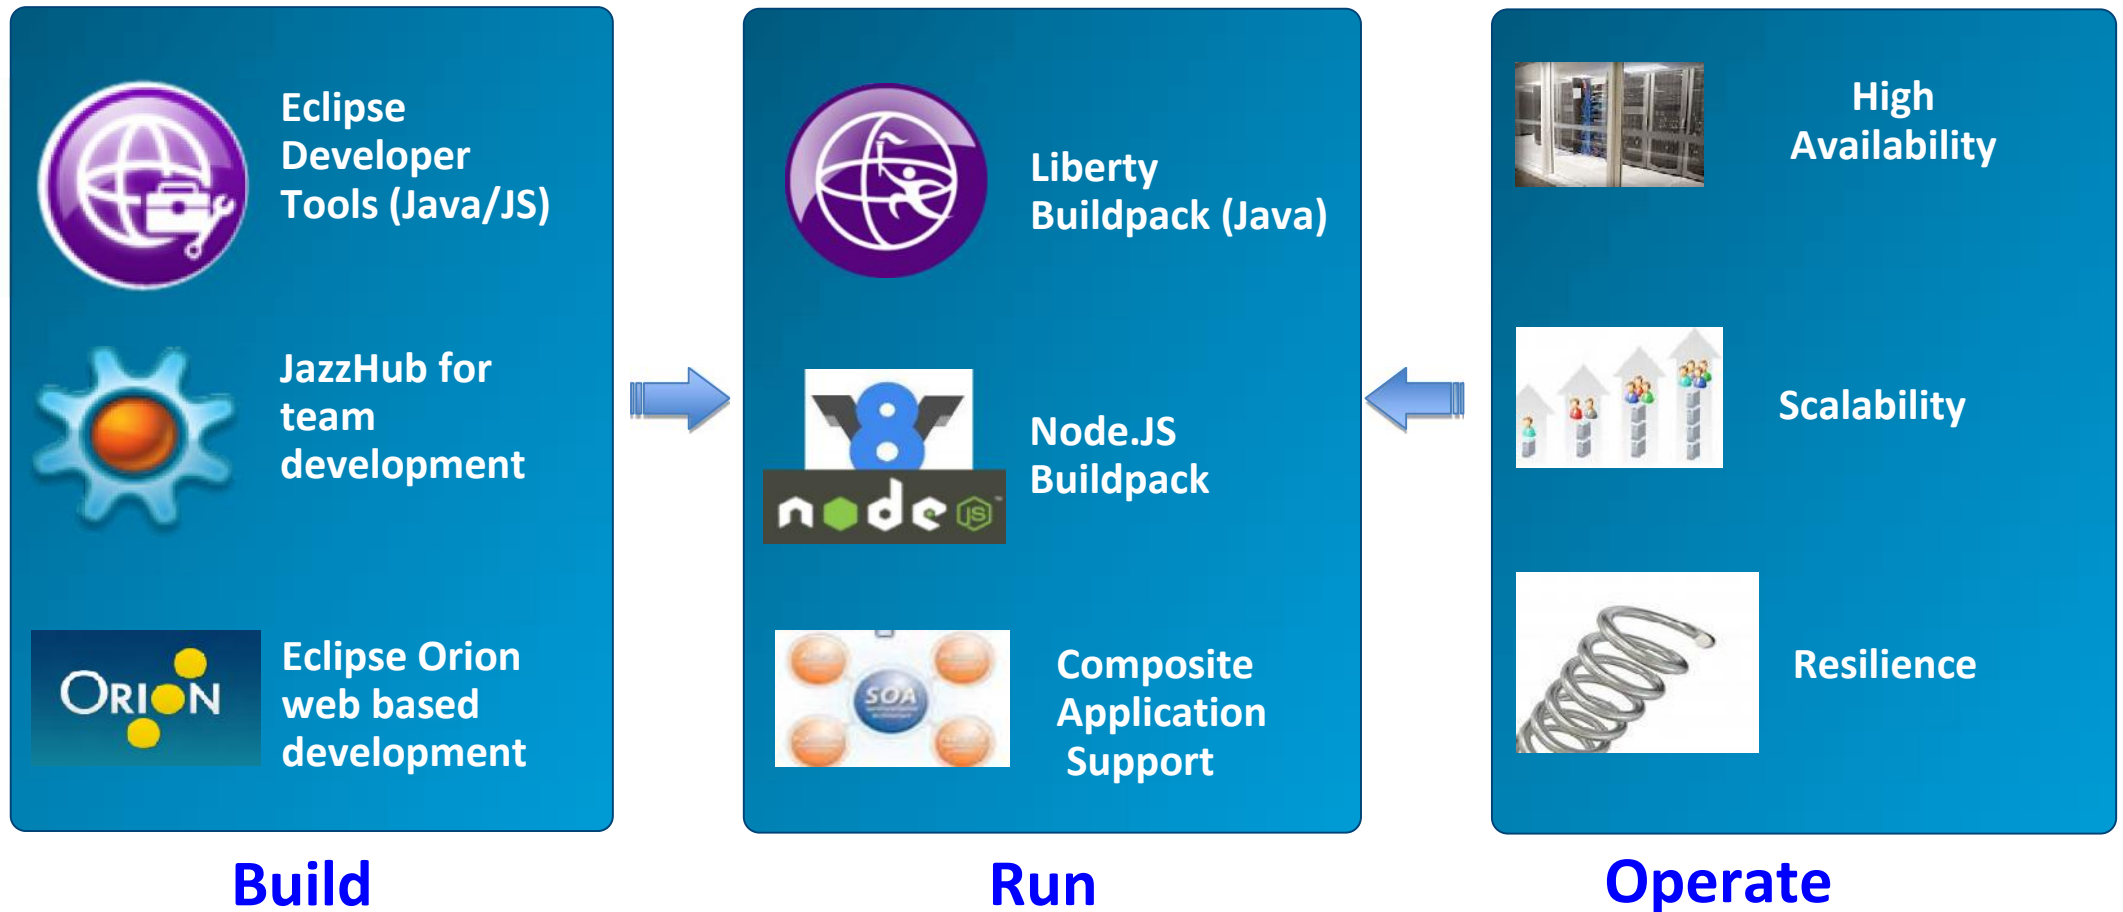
Eclipse Developer Tools (Java/JS)

JazzHub for team development

ORION

Eclipse Orion web based development

Build

Liberty Buildpack (Java)

node JS

Node.JS Buildpack

SOA

Composite Application Support

Run

High Availability

Scalability

Resilience

Operate